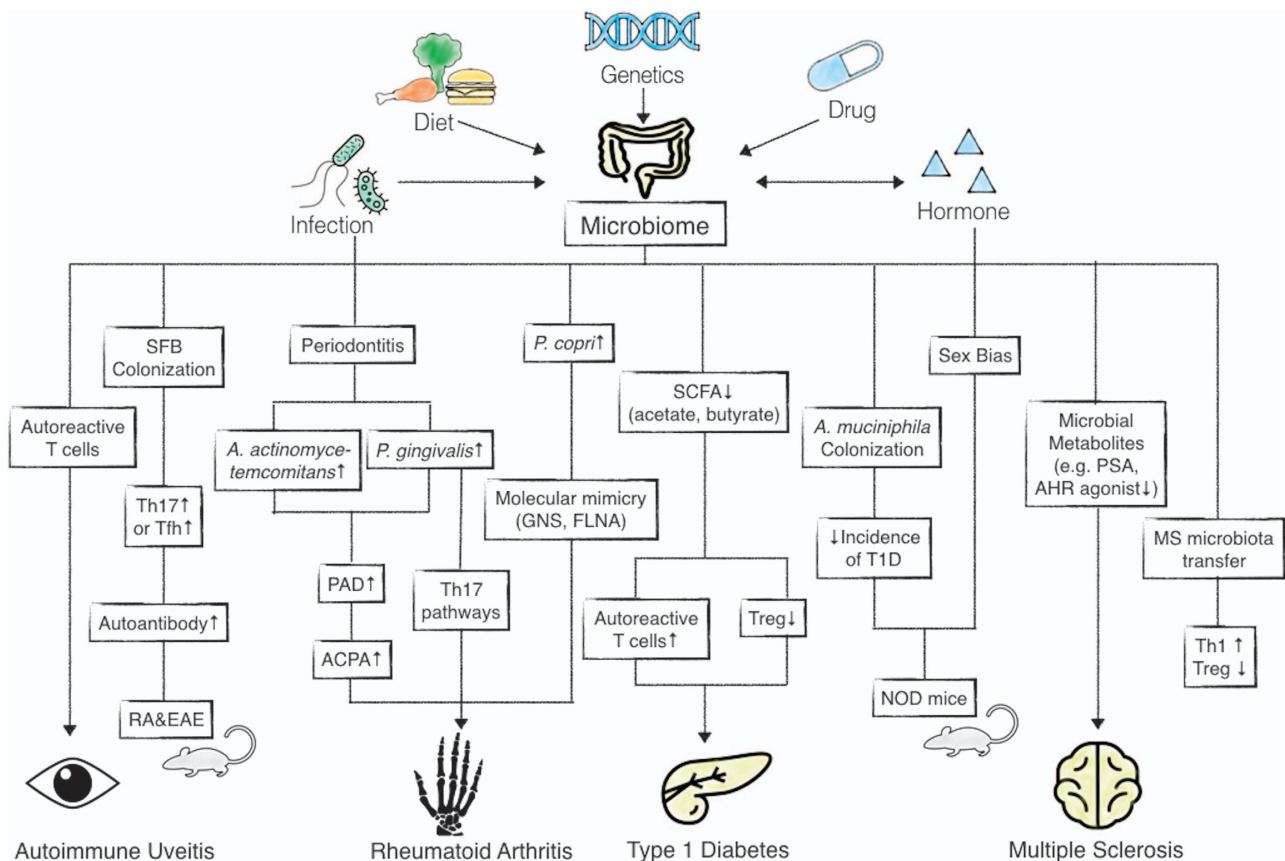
Genetics

Diet

Drug

Infection

Microbiome

Hormone

SFB Colonization

Periodontitis

P. copri↑

Sex Bias

Autoreactive T cells

SCFA↓ (acetate, butyrate)

A. actinomycetemcomitans↑

P. gingivalis↑

A. muciniphila Colonization

Microbial Metabolites (e.g. PSA, AHR agonist↓)

Th17↑ or Tfh↑

Molecular mimicry (GNS, FLNA)

↓Incidence of T1D

MS microbiota transfer

PAD↑

Th17 pathways

Autoantibody↑

Autoreactive T cells↑

Treg↓

ACPA↑

Th1 ↑ Treg ↓

RA&EAE

NOD mice

Autoimmune Uveitis

Rheumatoid Arthritis

Type 1 Diabetes

Multiple Sclerosis